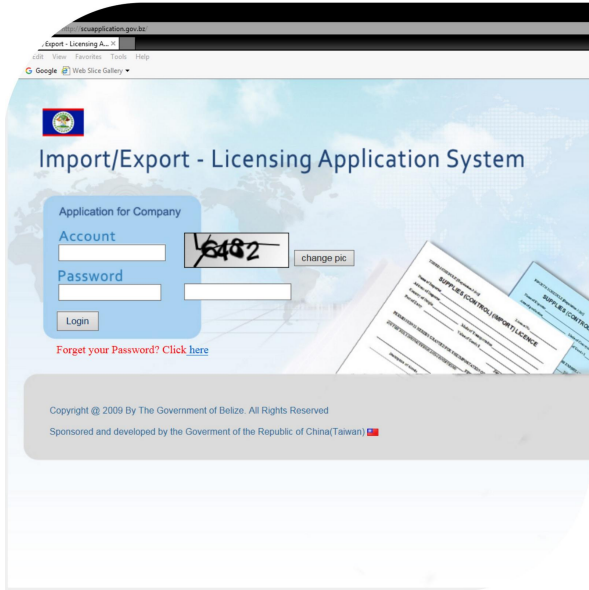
scuapplication.gov.bz

Export - Licensing A... ×

edit View Favorites Tools Help

Google Web Slice Gallery ▾

Import/Export - Licensing Application System

Application for Company

Account

6482

change pic

Password

Login

Forget your Password? Click here

SUPPLIES (CONTROL) (IMPORT) LICENCE

SUPPLIES (CONTROL)

Copyright @ 2009 By The Government of Belize. All Rights Reserved

Sponsored and developed by the Goverment of the Republic of China(Taiwan)